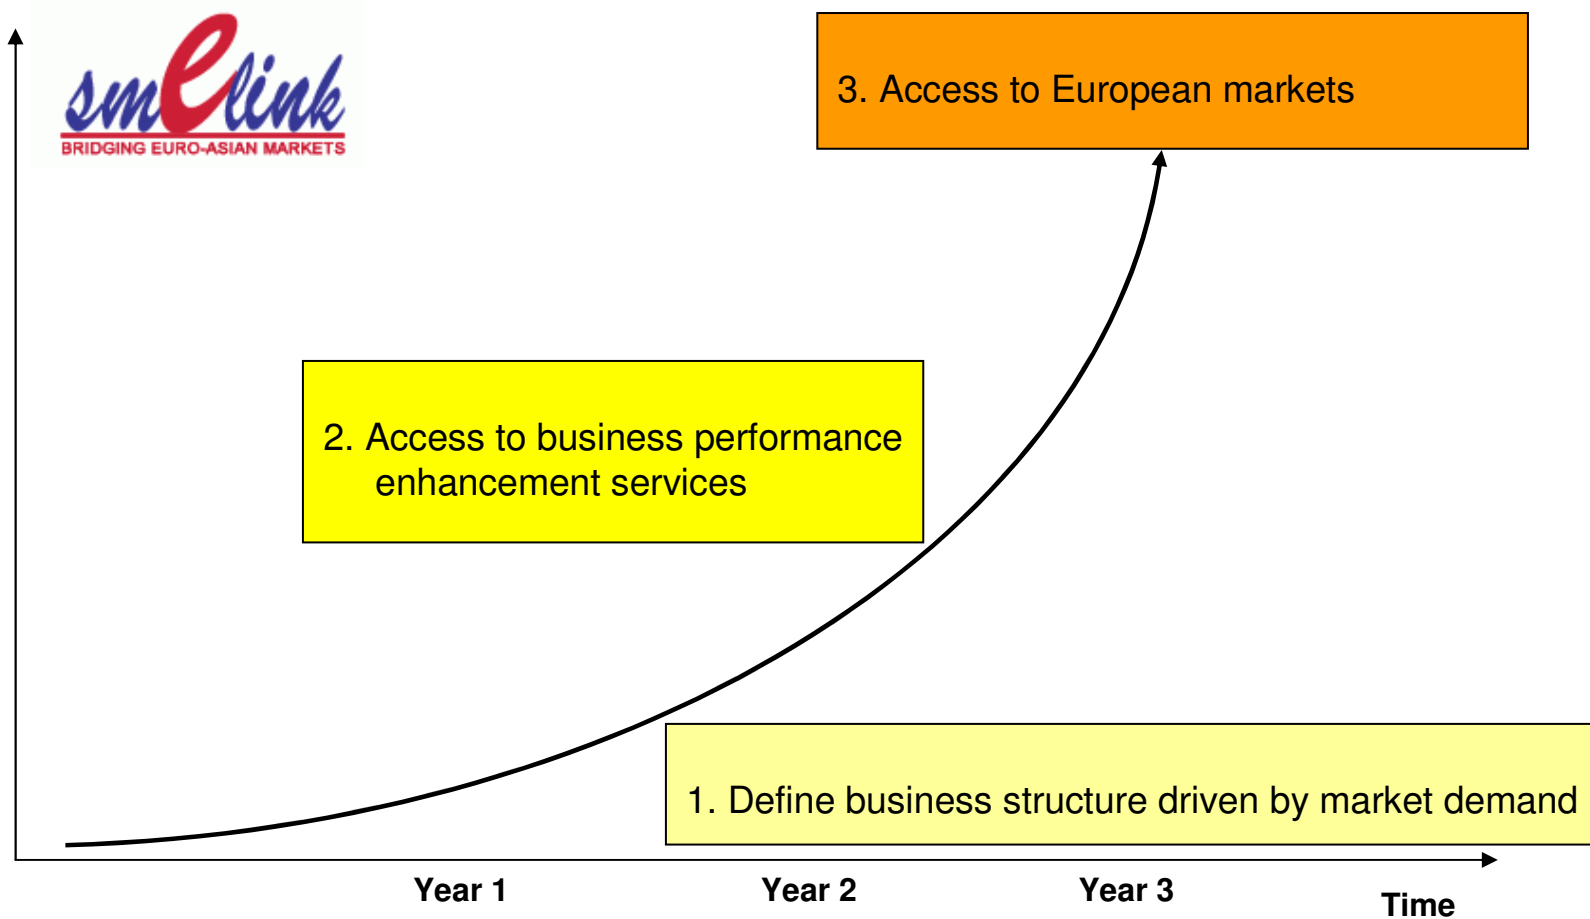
smelink
BRIDGING EURO-ASIAN MARKETS

3. Access to European markets

2. Access to business performance enhancement services

1. Define business structure driven by market demand

Year 1
Year 2
Year 3
Time